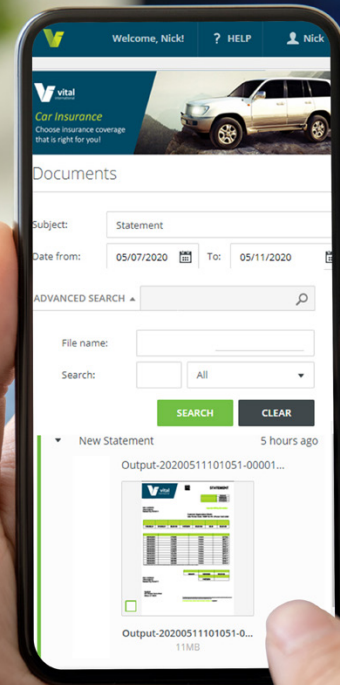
Welcome, Nick!
? HELP
Nick

vital international
Car Insurance
Choose insurance coverage that is right for you!

Documents

Subject: Statement
Date from: 05/07/2020 To: 05/11/2020

ADVANCED SEARCH ▲

File name:
Search: All

SEARCH
CLEAR

New Statement 5 hours ago
Output-20200511101051-00001...

vital
STATEMENT

Output-20200511101051-0...
11MB